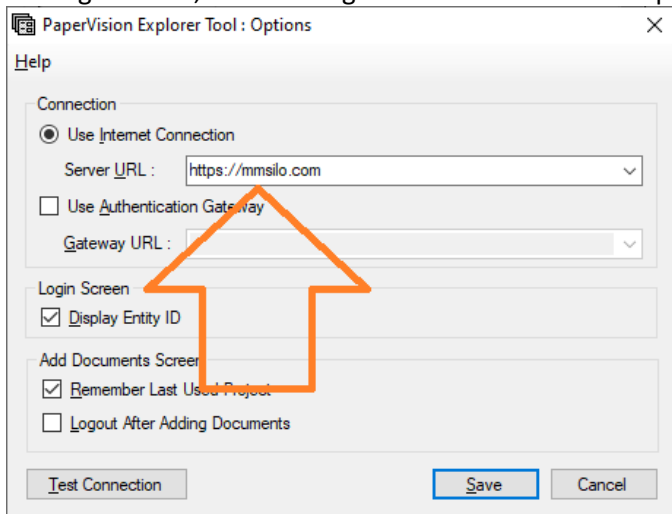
PaperVision Explorer Tool : Options

Help

Connection

Use Internet Connection

Server URL : https://mmsilo.com

Use Authentication Gateway

Gateway URL :

Login Screen

Display Entity ID

Add Documents Screen

Remember Last Used Project

Logout After Adding Documents

Test Connection

Save

Cancel